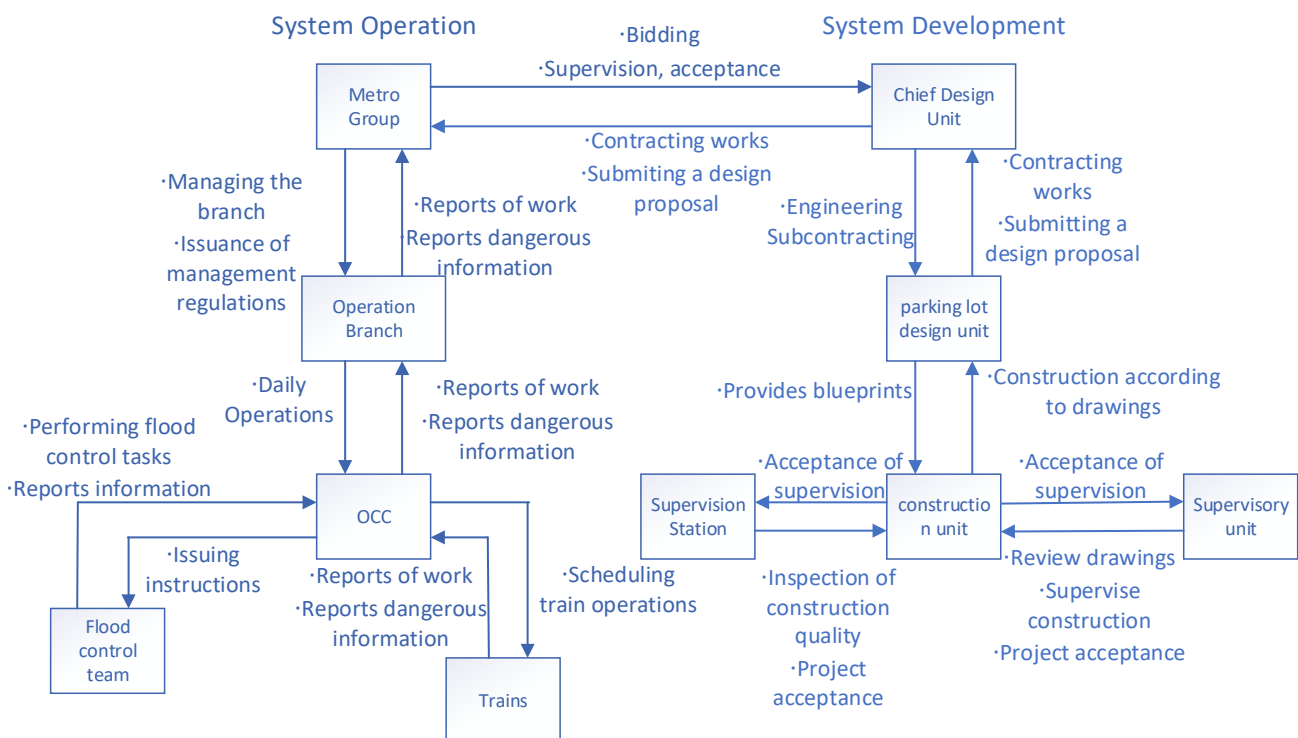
System Operation

System Development

·Bidding
·Supervision, acceptance

Metro Group

Chief Design Unit

·Contracting works
·Submiting a design proposal

·Managing the branch
·Issuance of management regulations

·Reports of work
·Reports dangerous information

·Engineering Subcontracting

·Contracting works
·Submitting a design proposal

Operation Branch

parking lot design unit

·Daily Operations

·Reports of work
·Reports dangerous information

·Provides blueprints

·Construction according to drawings

·Performing flood control tasks
·Reports information

OCC

·Acceptance of supervision

·Acceptance of supervision

Supervision Station

constructio n unit

Supervisory unit

·Issuing instructions

·Reports of work
·Reports dangerous information

·Scheduling train operations

·Inspection of construction quality
·Project acceptance

·Review drawings
·Supervise construction
·Project acceptance

Flood control team

Trains